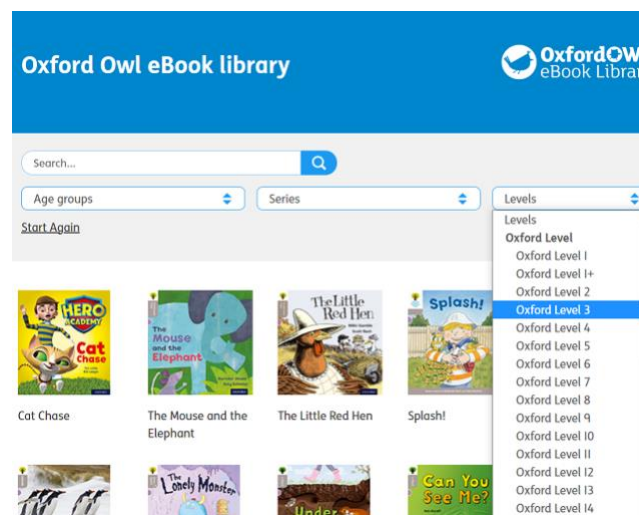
Oxford Owl eBook library

OxfordOW
eBook Librar

Search...

Age groups

Series

Levels

Start Again

Levels
Oxford Level
Oxford Level 1
Oxford Level 1+
Oxford Level 2
Oxford Level 3
Oxford Level 4
Oxford Level 5
Oxford Level 6
Oxford Level 7
Oxford Level 8
Oxford Level 9
Oxford Level 10
Oxford Level 11
Oxford Level 12
Oxford Level 13
Oxford Level 14

HERO ACADEMY
Cat Chase

The Mouse and the Elephant

The Little Red Hen

Splash!

Cat Chase

The Mouse and the Elephant

The Little Red Hen

Splash!

The Lonely Monster

Under

Can You See Me?